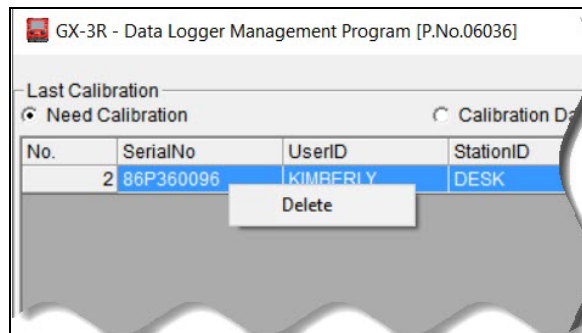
GX-3R - Data Logger Management Program [P.No.06036]

Last Calibration
Need Calibration
Calibration Da

| No. | SerialNo | UserID | StationID |
|---|---|---|---|
| 2 | 86P360096 | KIMBERLY | DESK |

Delete